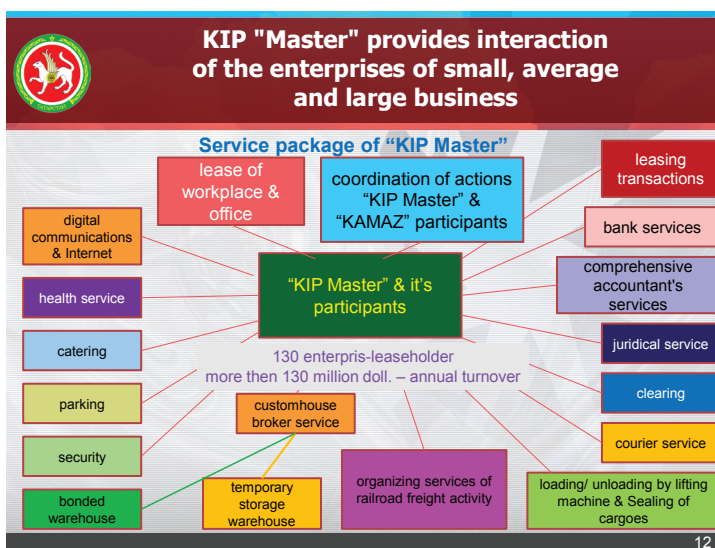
KIP "Master" provides interaction of the enterprises of small, average and large business

ТАТАРСТАН

Service package of "KIP Master"

lease of workplace & office

coordination of actions "KIP Master" & "KAMAZ" participants

leasing transactions

digital communications & Internet

bank services

"KIP Master" & it's participants

comprehensive accountant's services

health service

juridical service

catering

130 enterpris-leaseholder more then 130 million doll. – annual turnover

clearing

parking

customhouse broker service

courier service

security

bonded warehouse

temporary storage warehouse

organizing services of railroad freight activity

loading/ unloading by lifting machine & Sealing of cargoes

12